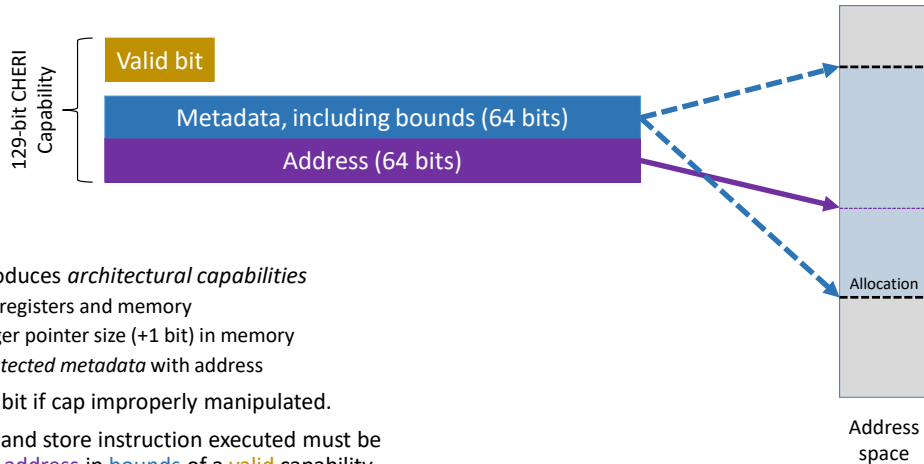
129-bit CHERI Capability

Valid bit

Metadata, including bounds (64 bits)

Address (64 bits)

oduces *architectural capabilities*

registers and memory

ger pointer size (+1 bit) in memory

*tected metadata* with address

bit if cap improperly manipulated.

and store instruction executed must be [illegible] address in bounds of a valid capability

Allocation

Address space